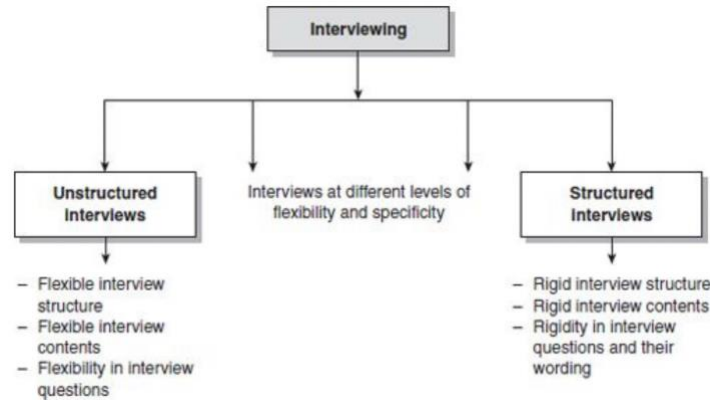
Interviewing

Unstructured interviews

Interviews at different levels of flexibility and specificity

Structured interviews

– Flexible interview structure
– Flexible interview contents
– Flexibility in interview questions

– Rigid interview structure
– Rigid interview contents
– Rigidity in interview questions and their wording